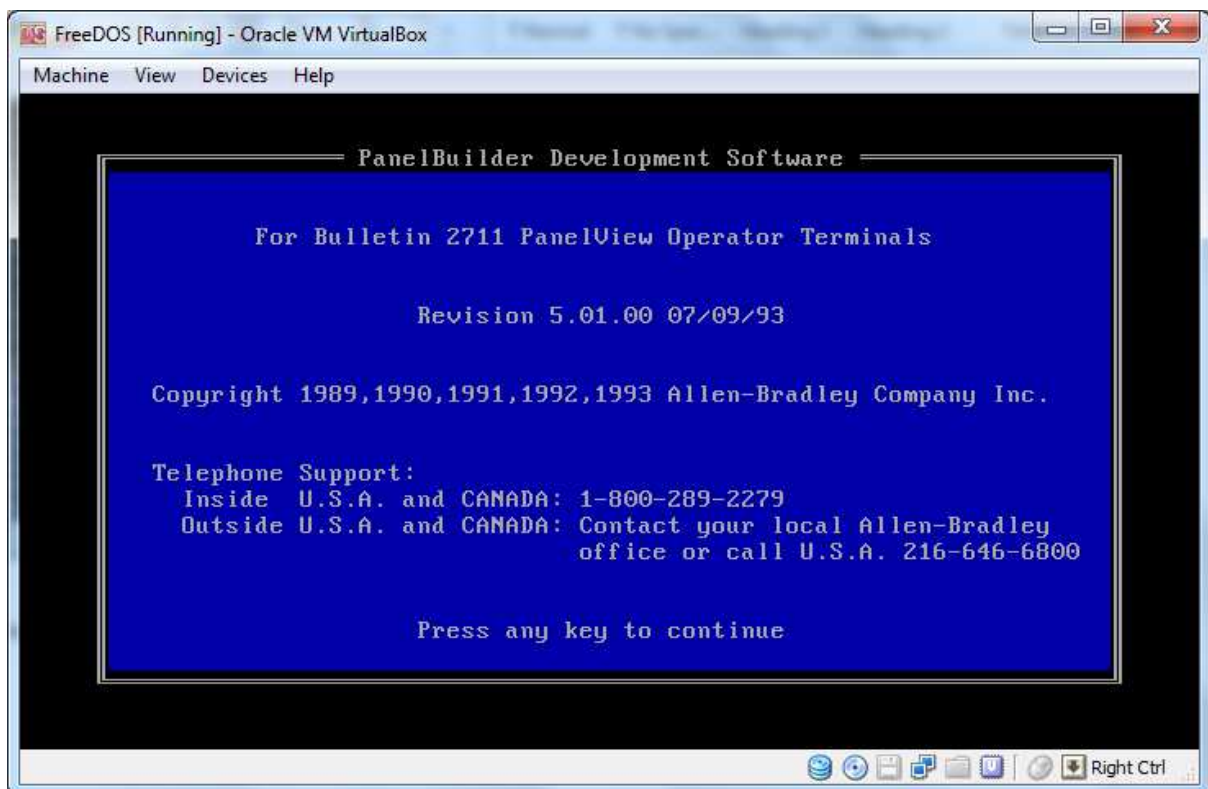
FreeDOS [Running] - Oracle VM VirtualBox

Machine View Devices Help

PanelBuilder Development Software

For Bulletin 2711 PanelView Operator Terminals

Revision 5.01.00 07/09/93

Copyright 1989,1990,1991,1992,1993 Allen-Bradley Company Inc.

Telephone Support:
Inside U.S.A. and CANADA: 1-800-289-2279
Outside U.S.A. and CANADA: Contact your local Allen-Bradley office or call U.S.A. 216-646-6800

Press any key to continue

Right Ctrl